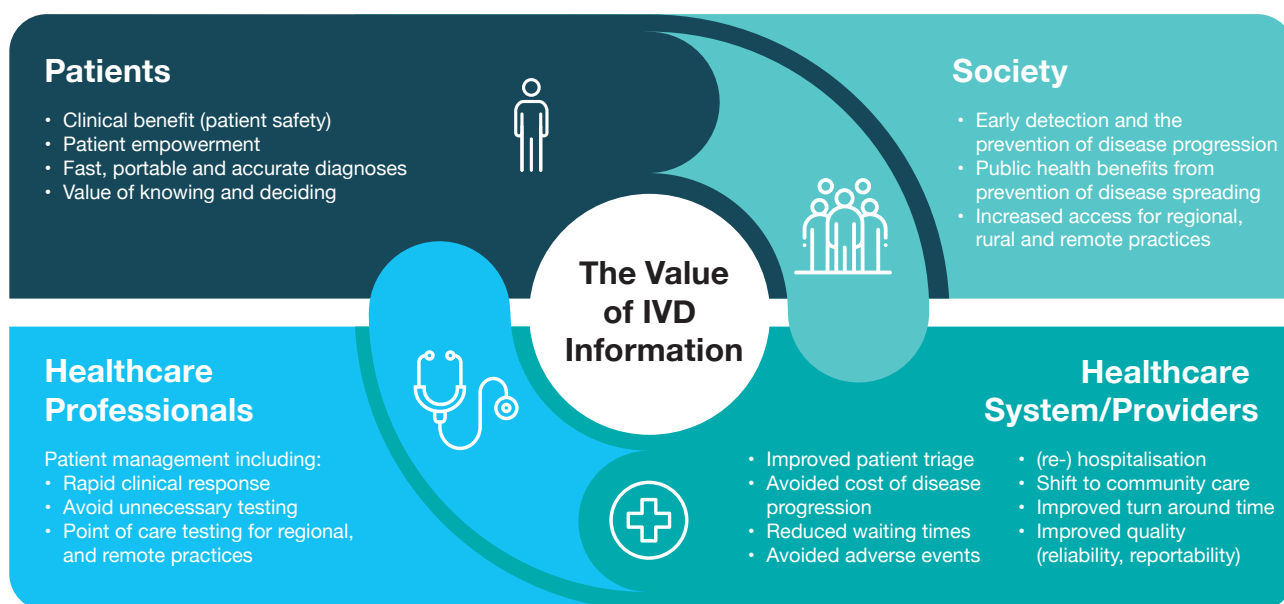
Patients

- Clinical benefit (patient safety)
- Patient empowerment
- Fast, portable and accurate diagnoses
- Value of knowing and deciding

Society

- Early detection and the prevention of disease progression
- Public health benefits from prevention of disease spreading
- Increased access for regional, rural and remote practices

The Value of IVD Information

Healthcare Professionals

Patient management including:
- Rapid clinical response
- Avoid unnecessary testing
- Point of care testing for regional, and remote practices

Healthcare System/Providers

- Improved patient triage
- Avoided cost of disease progression
- Reduced waiting times
- Avoided adverse events

- (re-) hospitalisation
- Shift to community care
- Improved turn around time
- Improved quality (reliability, reportability)